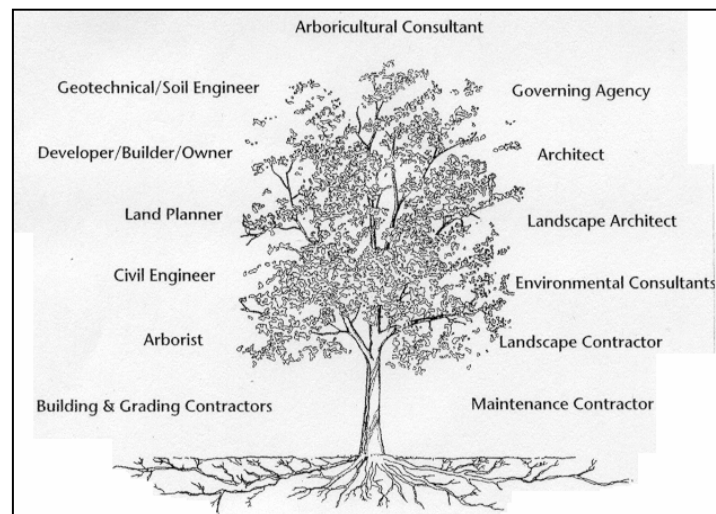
Arboricultural Consultant

Geotechnical/Soil Engineer

Developer/Builder/Owner

Land Planner

Civil Engineer

Arborist

Building & Grading Contractors

Governing Agency

Architect

Landscape Architect

Environmental Consultants

Landscape Contractor

Maintenance Contractor